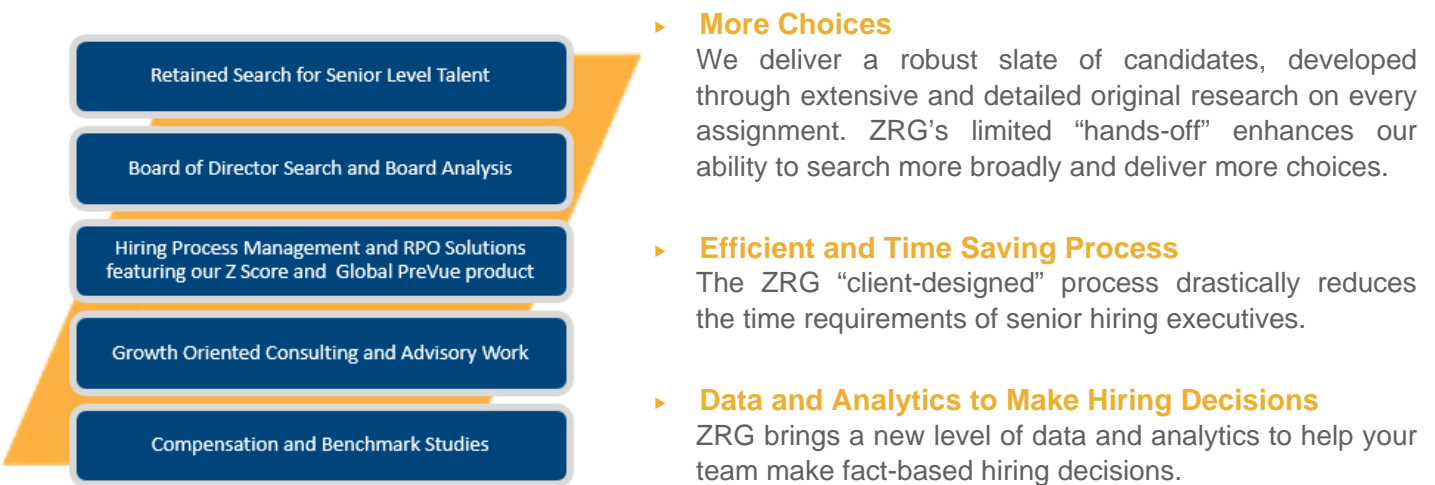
Retained Search for Senior Level Talent

Board of Director Search and Board Analysis

Hiring Process Management and RPO Solutions featuring our Z Score and Global PreVue product

Growth Oriented Consulting and Advisory Work

Compensation and Benchmark Studies

More Choices
We deliver a robust slate of candidates, developed through extensive and detailed original research on every assignment. ZRG's limited "hands-off" enhances our ability to search more broadly and deliver more choices.

Efficient and Time Saving Process
The ZRG "client-designed" process drastically reduces the time requirements of senior hiring executives.

Data and Analytics to Make Hiring Decisions
ZRG brings a new level of data and analytics to help your team make fact-based hiring decisions.